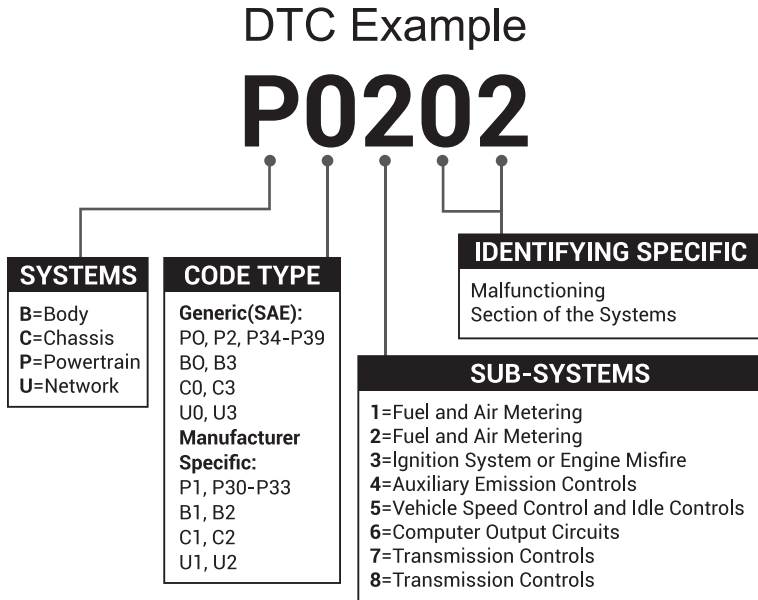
DTC Example

P0202

SYSTEMS
B=Body
C=Chassis
P=Powertrain
U=Network

CODE TYPE
Generic(SAE):
PO, P2, P34-P39
BO, B3
C0, C3
U0, U3
Manufacturer Specific:
P1, P30-P33
B1, B2
C1, C2
U1, U2

IDENTIFYING SPECIFIC
Malfunctioning
Section of the Systems

SUB-SYSTEMS
1=Fuel and Air Metering
2=Fuel and Air Metering
3=Ignition System or Engine Misfire
4=Auxiliary Emission Controls
5=Vehicle Speed Control and Idle Controls
6=Computer Output Circuits
7=Transmission Controls
8=Transmission Controls